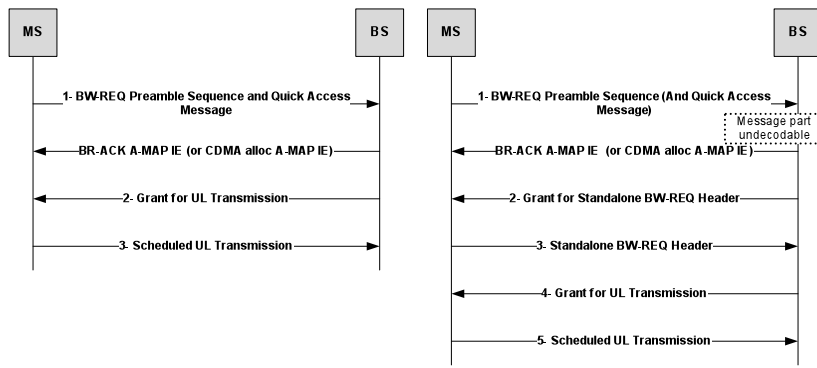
MS

BS

1- BW-REQ Preamble Sequence and Quick Access Message

BR-ACK A-MAP IE (or CDMA alloc A-MAP IE)

2- Grant for UL Transmission

3- Scheduled UL Transmission

MS

BS

1- BW-REQ Preamble Sequence (And Quick Access Message)

Message part undecodable

BR-ACK A-MAP IE (or CDMA alloc A-MAP IE)

2- Grant for Standalone BW-REQ Header

3- Standalone BW-REQ Header

4- Grant for UL Transmission

5- Scheduled UL Transmission